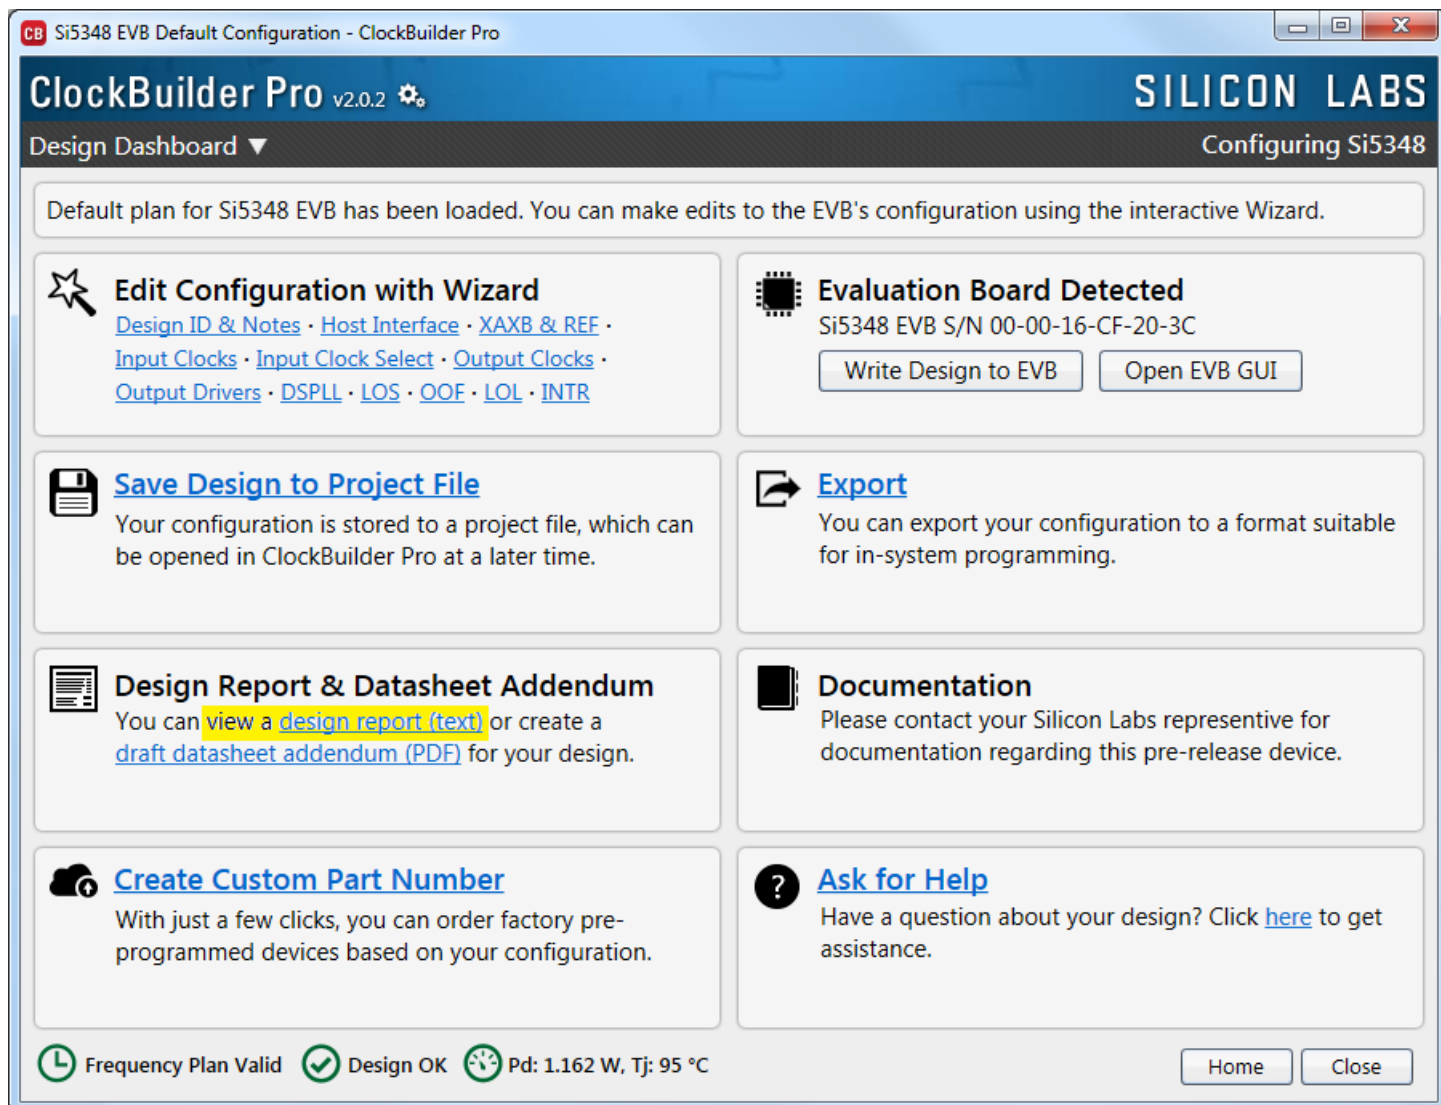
CB Si5348 EVB Default Configuration - ClockBuilder Pro

ClockBuilder Pro v2.0.2

SILICON LABS

Design Dashboard ▼

Configuring Si5348

Default plan for Si5348 EVB has been loaded. You can make edits to the EVB's configuration using the interactive Wizard.

Edit Configuration with Wizard
Design ID & Notes · Host Interface · XAXB & REF · Input Clocks · Input Clock Select · Output Clocks · Output Drivers · DSPLL · LOS · OOF · LOL · INTR

Evaluation Board Detected
Si5348 EVB S/N 00-00-16-CF-20-3C
Write Design to EVB
Open EVB GUI

Save Design to Project File
Your configuration is stored to a project file, which can be opened in ClockBuilder Pro at a later time.

Export
You can export your configuration to a format suitable for in-system programming.

Design Report & Datasheet Addendum
You can view a design report (text) or create a draft datasheet addendum (PDF) for your design.

Documentation
Please contact your Silicon Labs representive for documentation regarding this pre-release device.

Create Custom Part Number
With just a few clicks, you can order factory pre-programmed devices based on your configuration.

Ask for Help
Have a question about your design? Click here to get assistance.

Frequency Plan Valid
Design OK
Pd: 1.162 W, Tj: 95 °C
Home
Close